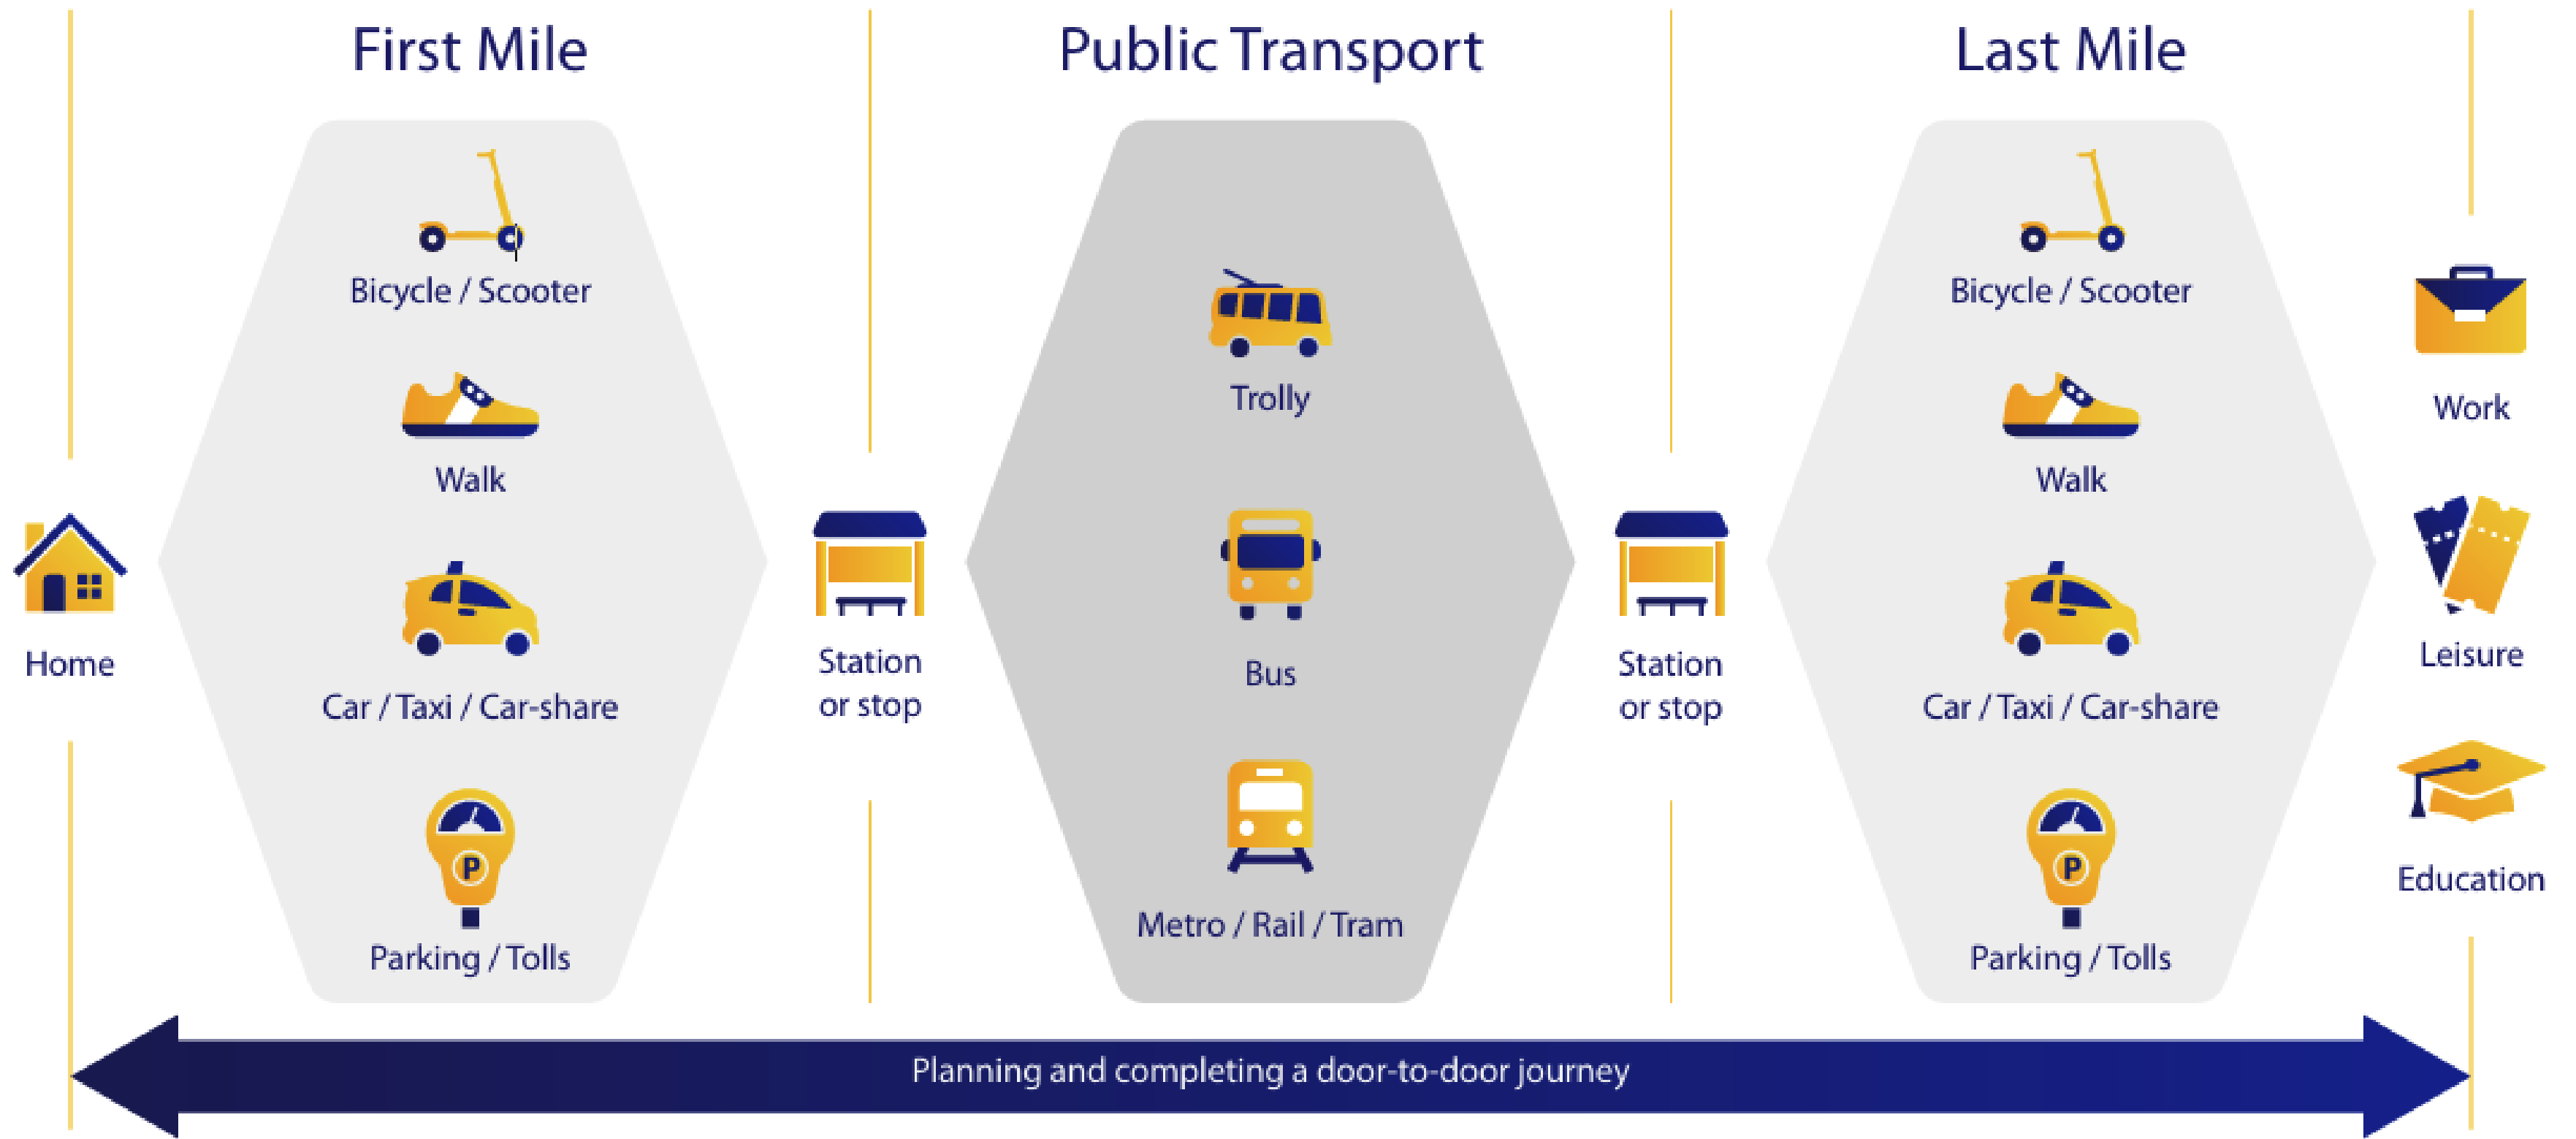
First Mile

Public Transport

Last Mile

Home

Bicycle / Scooter

Walk

Car / Taxi / Car-share

Parking / Tolls

Station or stop

Trolly

Bus

Metro / Rail / Tram

Station or stop

Bicycle / Scooter

Walk

Car / Taxi / Car-share

Parking / Tolls

Work

Leisure

Education

Planning and completing a door-to-door journey